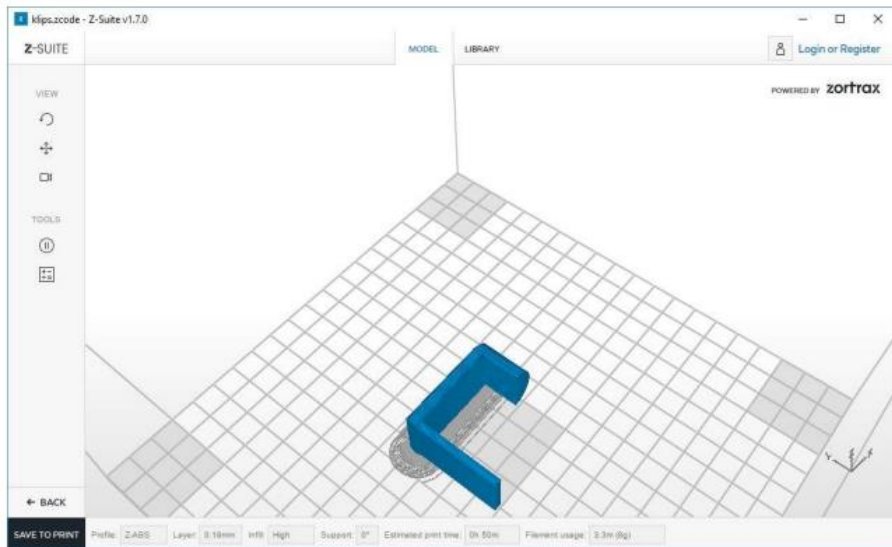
klips.zcode - Z-Suite v1.7.0

Z-SUITE

MODEL LIBRARY

Login or Register

POWERED BY zortrax

VIEW

TOOLS

← BACK

SAVE TO PRINT Profile: Z-ABS Layer: 0.19mm Infill: High Support: 0° Estimated print time: 0h 50m Filament usage: 3.3m (8g)